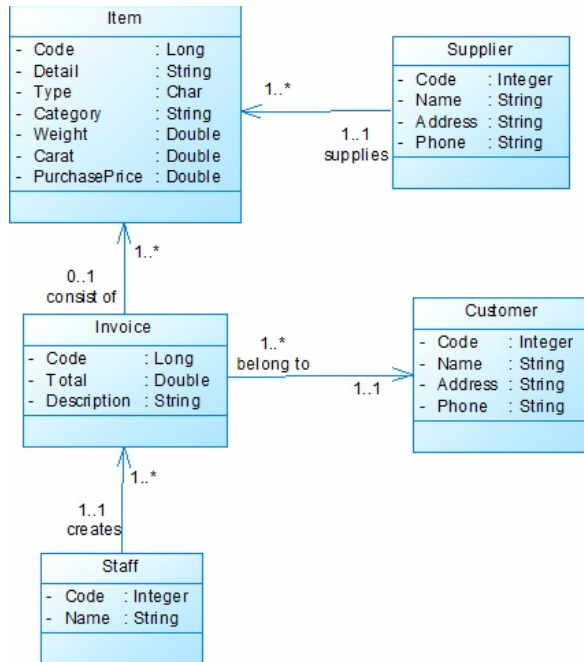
Item
- Code : Long
- Detail : String
- Type : Char
- Category : String
- Weight : Double
- Carat : Double
- PurchasePrice : Double

Supplier
- Code : Integer
- Name : String
- Address : String
- Phone : String

1..*

1..1
supplies

1..*

0..1
consist of

Invoice
- Code : Long
- Total : Double
- Description : String

1..*
belong to

1..1

Customer
- Code : Integer
- Name : String
- Address : String
- Phone : String

1..*

1..1
creates

Staff
- Code : Integer
- Name : String